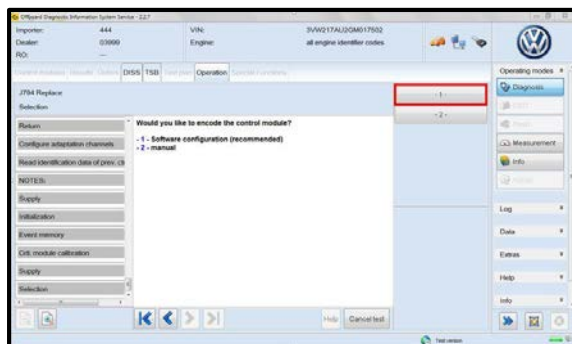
Offboard Diagnostic Information System Service - 2.2.7

Importer: 444
Dealer: 03999
RO: ---

VIN: 3VW217AU2GM017502
Engine: all engine identifier codes

Control modules | Results | Orders | DISS | TSB | Test plan | Operation | Special functions

J794 Replace
Selection

Return
Configure adaptation channels
Read identification data of prev. ct
NOTES:
Supply
Initialization
Event memory
Ctrl. module calibration
Supply
Selection

Would you like to encode the control module?

- 1 - Software configuration (recommended)
- 2 - manual

- 1 -
- 2 -

Help | Cancel test

Operating modes
Diagnosis
OBD
Flash
Measurement
Info
Admin

Log
Data
Extras
Help
Info

Test version